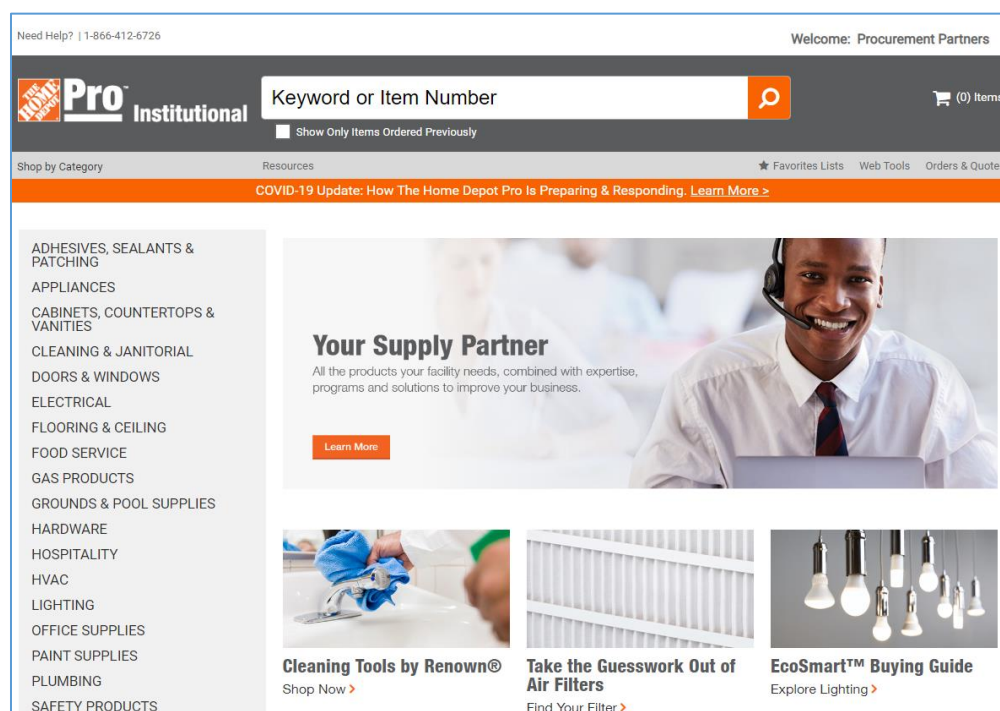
Need Help? | 1-866-412-6726

Welcome: Procurement Partners

THE HOME DEPOT Pro Institutional

Keyword or Item Number

Show Only Items Ordered Previously

(0) Items

Shop by Category

Resources

Favorites Lists Web Tools Orders & Quote

COVID-19 Update: How The Home Depot Pro Is Preparing & Responding. Learn More >

ADHESIVES, SEALANTS & PATCHING
APPLIANCES
CABINETS, COUNTERTOPS & VANITIES
CLEANING & JANITORIAL
DOORS & WINDOWS
ELECTRICAL
FLOORING & CEILING
FOOD SERVICE
GAS PRODUCTS
GROUNDS & POOL SUPPLIES
HARDWARE
HOSPITALITY
HVAC
LIGHTING
OFFICE SUPPLIES
PAINT SUPPLIES
PLUMBING
SAFETY PRODUCTS

Your Supply Partner

All the products your facility needs, combined with expertise, programs and solutions to improve your business.

Learn More

Cleaning Tools by Renown®
Shop Now >

Take the Guesswork Out of Air Filters
Find Your Filter >

EcoSmart™ Buying Guide
Explore Lighting >